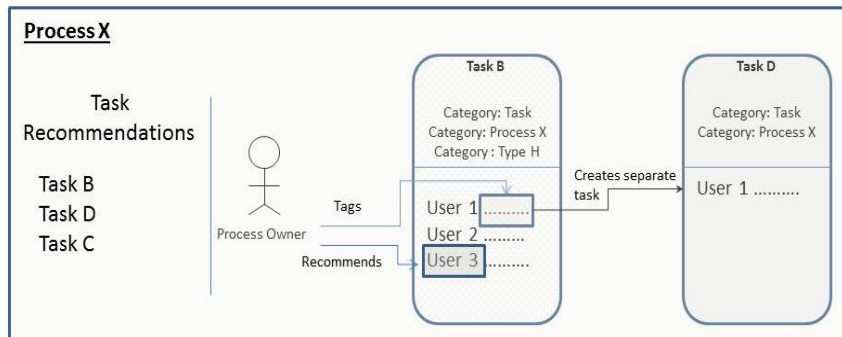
Process X

Task Recommendations

Task B
Task D
Task C

Process Owner

Tags

Recommends

Task B

Category: Task
Category: Process X
Category : Type H

User 1 .........
User 2 .........
User 3 .........

Creates separate task

Task D

Category: Task
Category: Process X

User 1 ..........